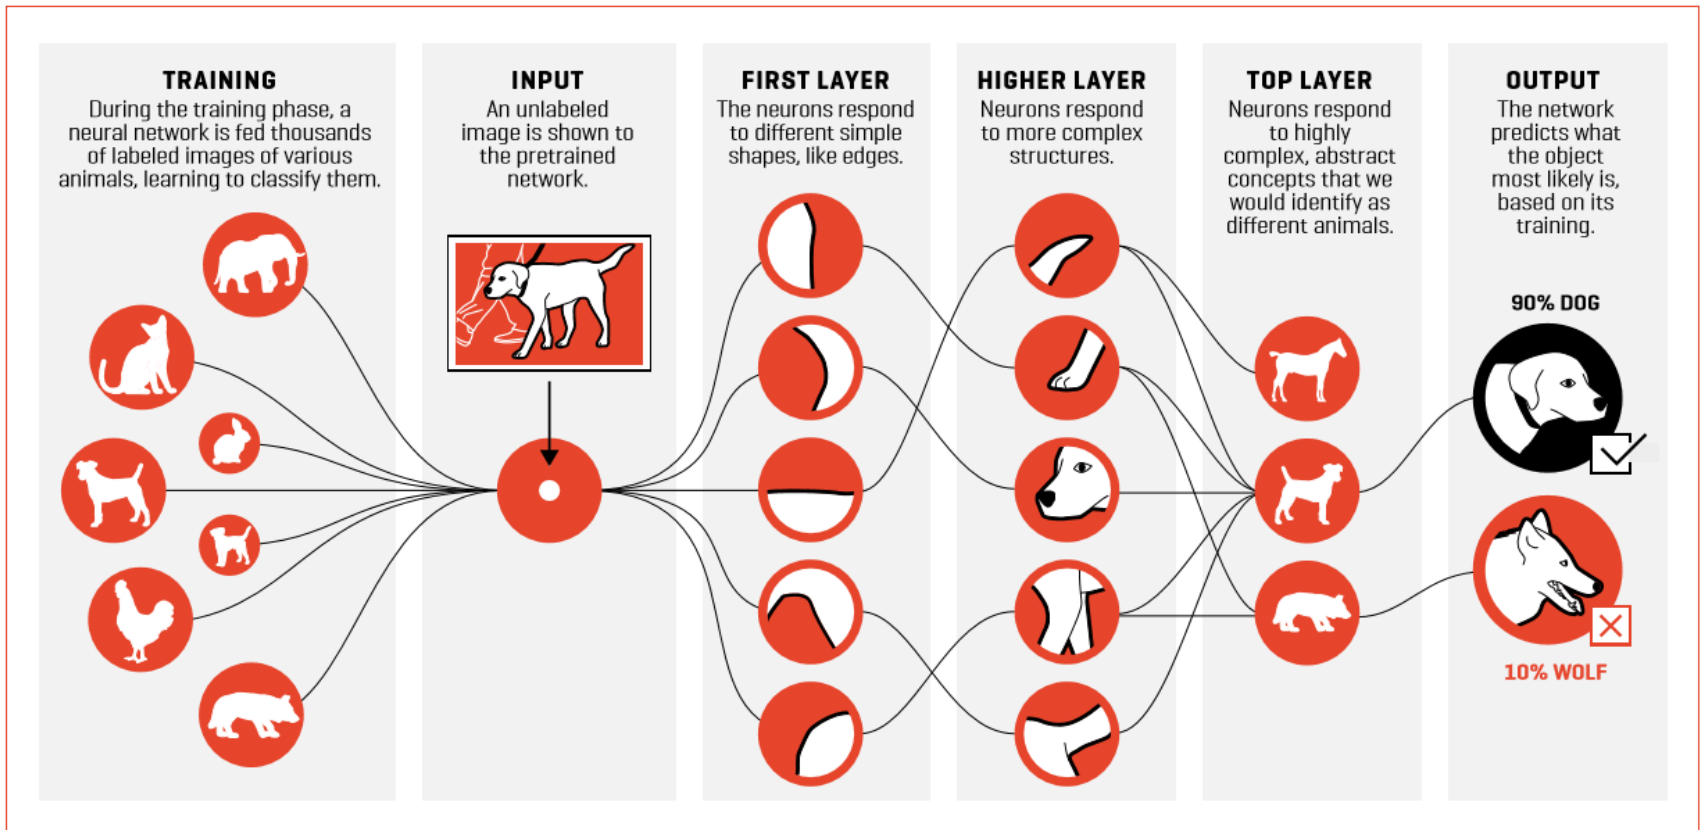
TRAINING
During the training phase, a neural network is fed thousands of labeled images of various animals, learning to classify them.

INPUT
An unlabeled image is shown to the pretrained network.

FIRST LAYER
The neurons respond to different simple shapes, like edges.

HIGHER LAYER
Neurons respond to more complex structures.

TOP LAYER
Neurons respond to highly complex, abstract concepts that we would identify as different animals.

OUTPUT
The network predicts what the object most likely is, based on its training.

90% DOG

10% WOLF